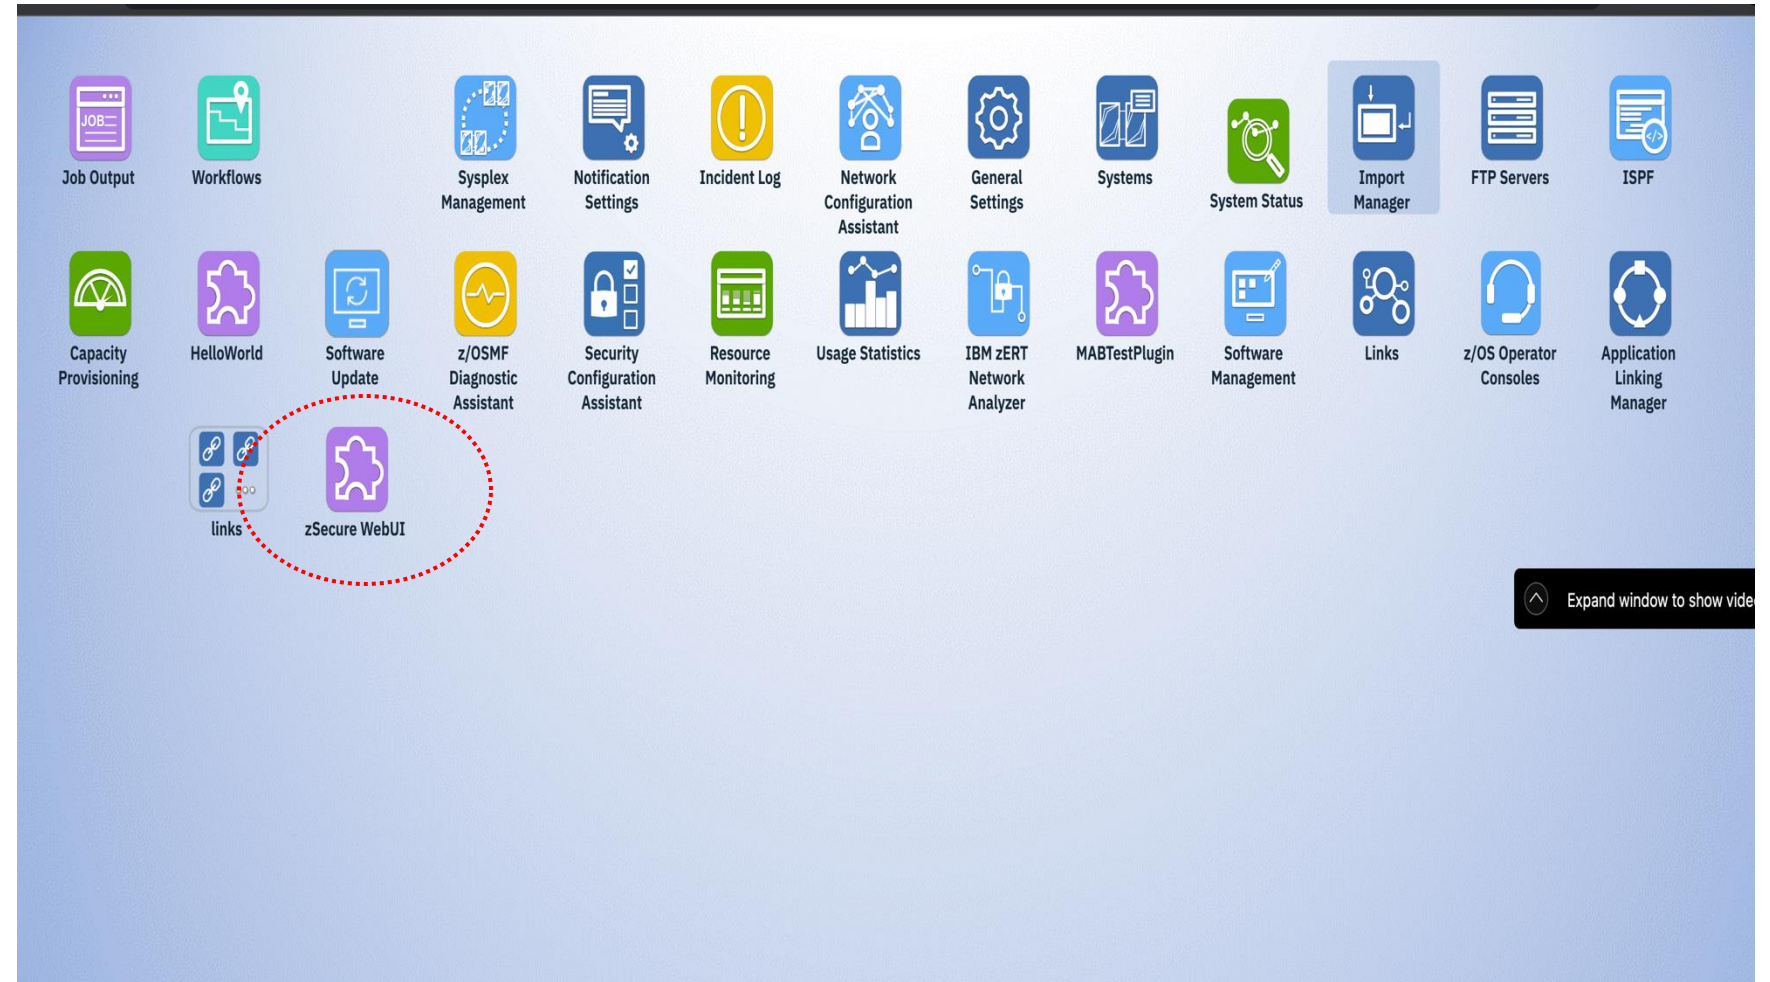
JOB

Job Output

Workflows

Sysplex Management

Notification Settings

Incident Log

Network Configuration Assistant

General Settings

Systems

System Status

Import Manager

FTP Servers

ISPF

Capacity Provisioning

HelloWorld

Software Update

z/OSMF Diagnostic Assistant

Security Configuration Assistant

Resource Monitoring

Usage Statistics

IBM zERT Network Analyzer

MABTestPlugin

Software Management

Links

z/OS Operator Consoles

Application Linking Manager

links

zSecure WebUI

Expand window to show vide